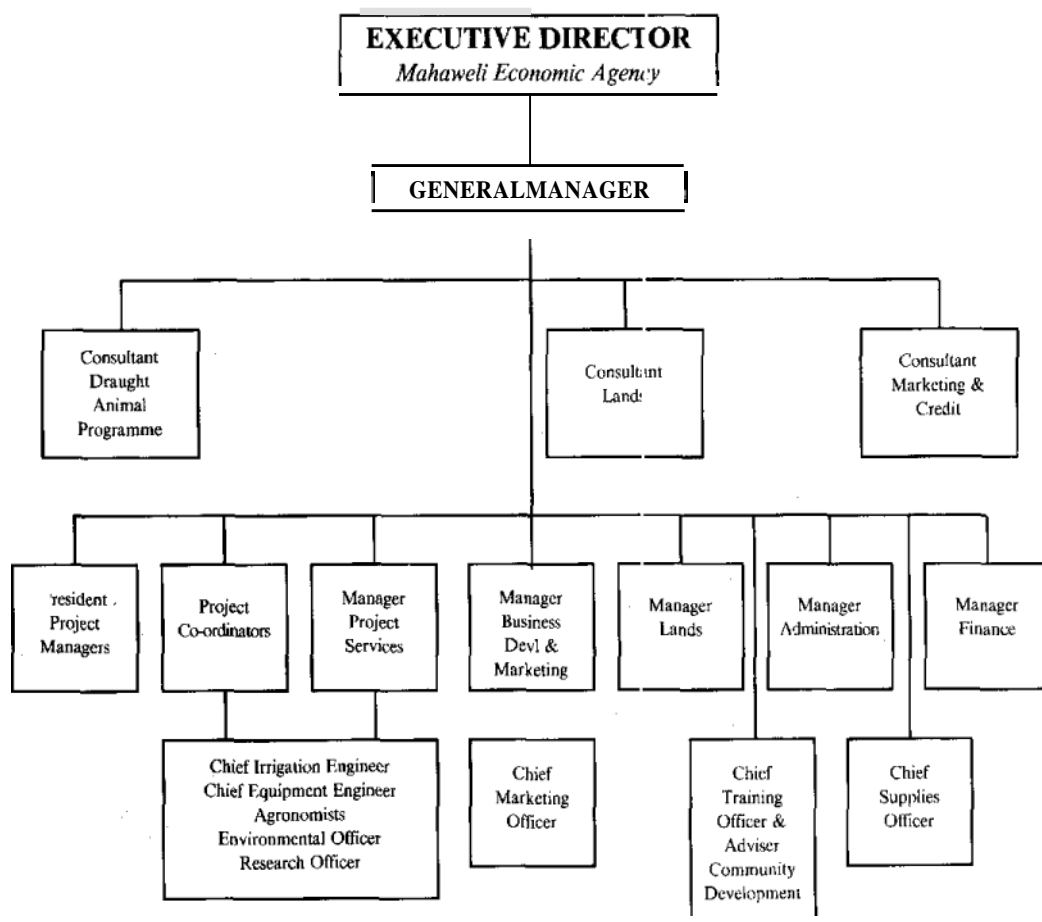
EXECUTIVE DIRECTOR
Mahaweli Economic Agency

GENERALMANAGER

Consultant Draught Animal Programme

Consultant Lands

Consultant Marketing & Credit

'resident Project Managers

Project Co-ordinators

Manager Project Services

Manager Business Devl & Marketing

Manager Lands

Manager Administration

Manager Finance

Chief Irrigation Engineer
Chief Equipment Engineer
Agronomists
Environmental Officer
Research Officer

Chief Marketing Officer

Chief Training Officer & Adviser Community Development

Chief Supplies Officer